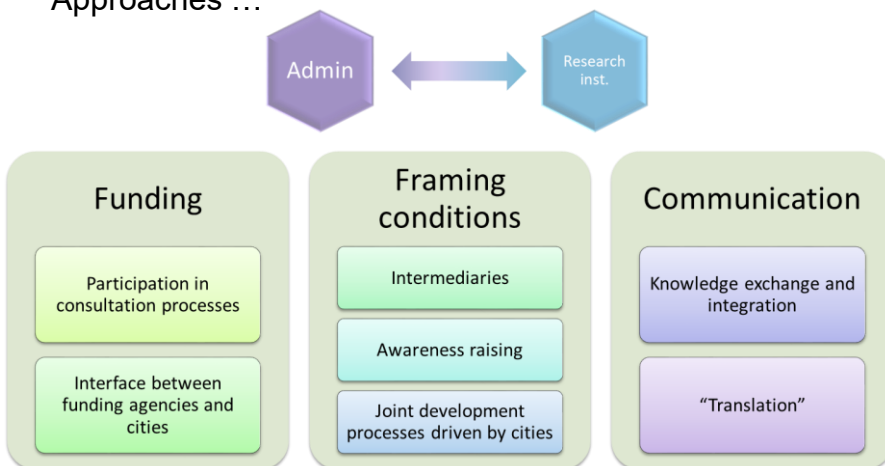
Approaches …

Admin

Research inst.

Funding

Participation in consultation processes

Interface between funding agencies and cities

Framing conditions

Intermediaries

Awareness raising

Joint development processes driven by cities

Communication

Knowledge exchange and integration

“Translation”